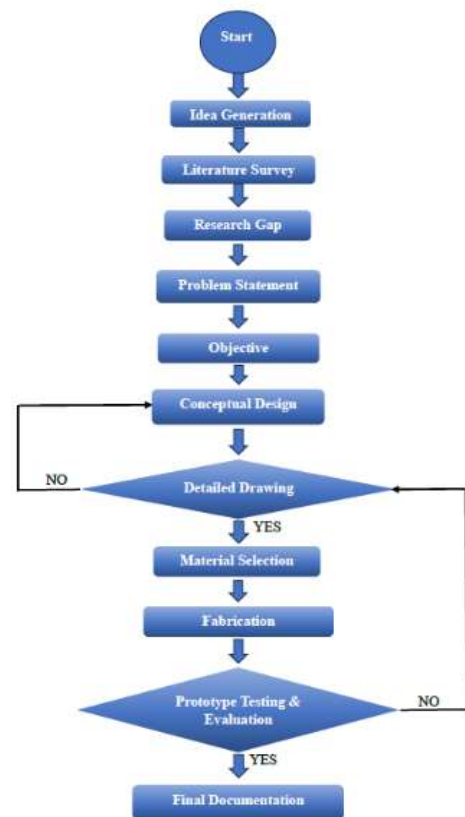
Start

Idea Generation

Literature Survey

Research Gap

Problem Statement

Objective

Conceptual Design

NO

Detailed Drawing

YES

Material Selection

Fabrication

Prototype Testing & Evaluation

NO

YES

Final Documentation